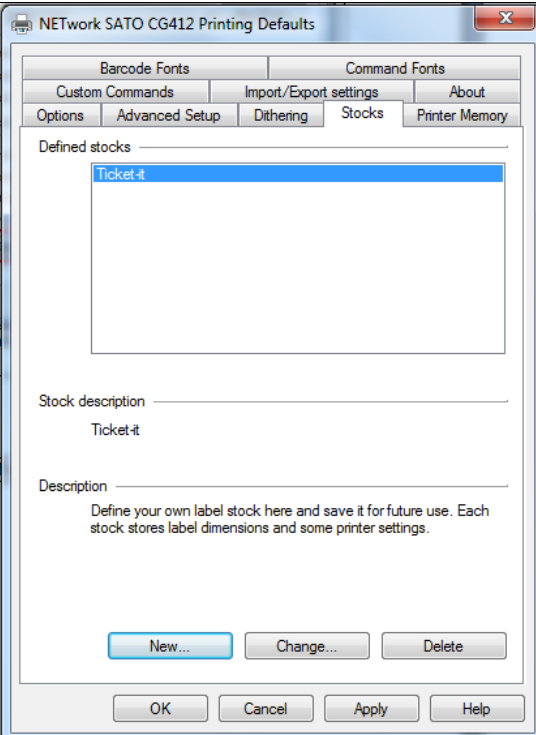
NETwork SATO CG412 Printing Defaults

Barcode Fonts
Command Fonts
Custom Commands
Import/Export settings
About
Options
Advanced Setup
Dithering
Stocks
Printer Memory

Defined stocks

Ticket-it

Stock description

Ticket-it

Description

Define your own label stock here and save it for future use. Each stock stores label dimensions and some printer settings.

New...
Change...
Delete

OK
Cancel
Apply
Help